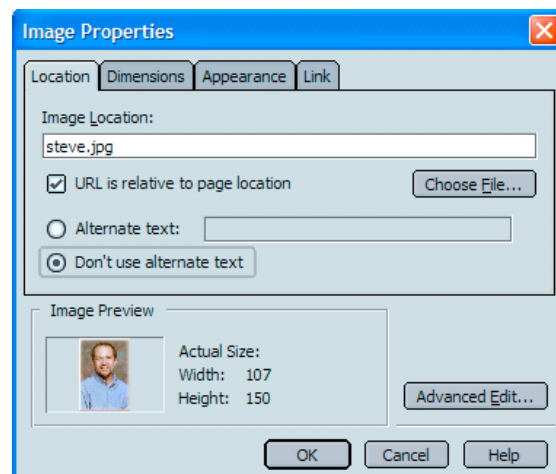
Image Properties

Location | Dimensions | Appearance | Link

Image Location:

steve.jpg

URL is relative to page location

Choose File...

Alternate text:

Don't use alternate text

Image Preview

Actual Size:
Width: 107
Height: 150

Advanced Edit...

OK | Cancel | Help